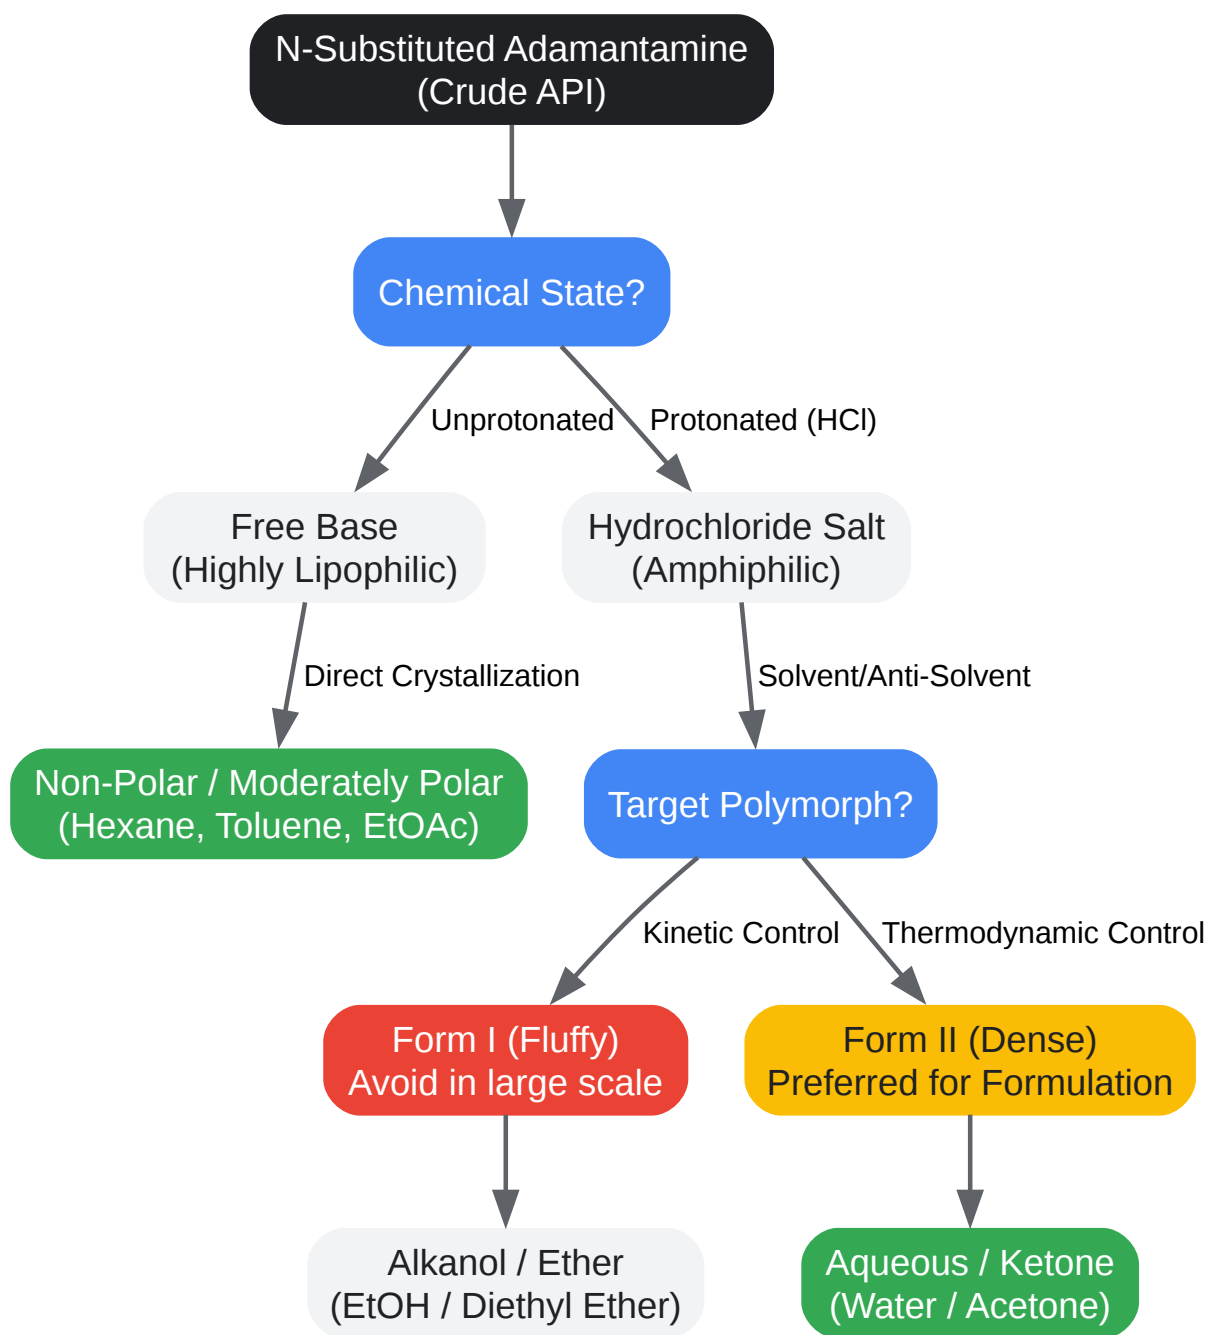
N-Substituted Adamantamine
(Crude API)

Chemical State?

Unprotonated

Protonated (HCl)

Free Base
(Highly Lipophilic)

Hydrochloride Salt
(Amphiphilic)

Direct Crystallization

Solvent/Anti-Solvent

Non-Polar / Moderately Polar
(Hexane, Toluene, EtOAc)

Target Polymorph?

Kinetic Control

Thermodynamic Control

Form I (Fluffy)
Avoid in large scale

Form II (Dense)
Preferred for Formulation

Alkanol / Ether
(EtOH / Diethyl Ether)

Aqueous / Ketone
(Water / Acetone)